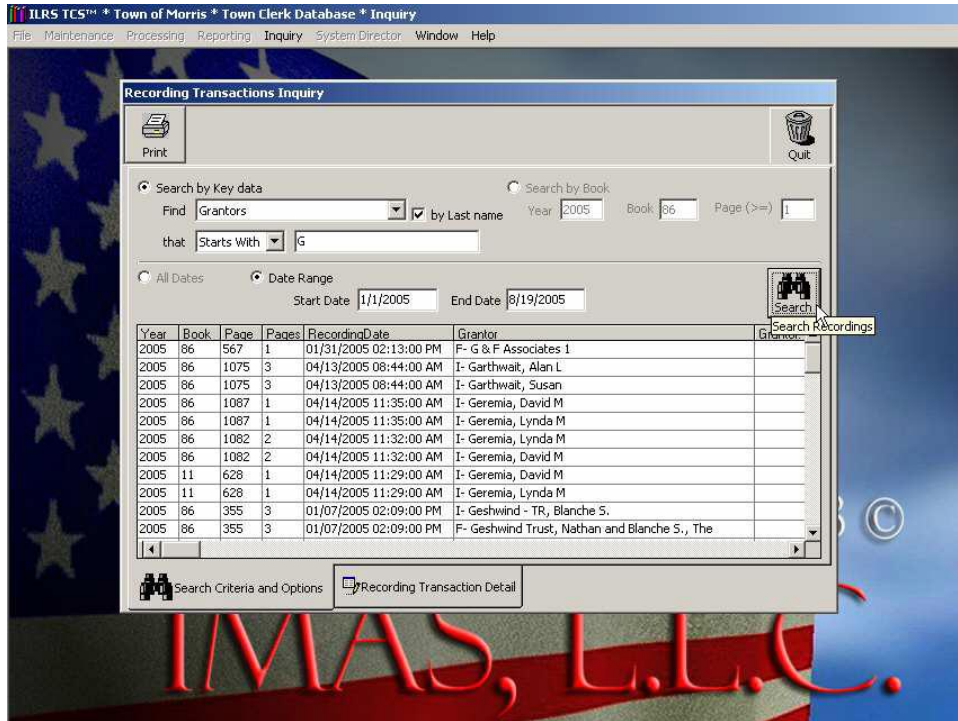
ILRS TCS™ * Town of Morris * Town Clerk Database * Inquiry

File Maintenance Processing Reporting Inquiry System Director Window Help

Recording Transactions Inquiry

Print

Quit

Search by Key data

Find Grantors

by Last name

that Starts With G

Search by Book

Year 2005 Book 86 Page (>=) 1

All Dates

Date Range

Start Date 1/1/2005 End Date 8/19/2005

Search

Search Recordings

| Year | Book | Page | Pages | RecordingDate | Grantor | Grantor |
|---|---|---|---|---|---|---|
| 2005 | 86 | 567 | 1 | 01/31/2005 02:13:00 PM | F- G & F Associates 1 | |
| 2005 | 86 | 1075 | 3 | 04/13/2005 08:44:00 AM | I- Garthwait, Alan L | |
| 2005 | 86 | 1075 | 3 | 04/13/2005 08:44:00 AM | I- Garthwait, Susan | |
| 2005 | 86 | 1087 | 1 | 04/14/2005 11:35:00 AM | I- Geremia, David M | |
| 2005 | 86 | 1087 | 1 | 04/14/2005 11:35:00 AM | I- Geremia, Lynda M | |
| 2005 | 86 | 1082 | 2 | 04/14/2005 11:32:00 AM | I- Geremia, Lynda M | |
| 2005 | 86 | 1082 | 2 | 04/14/2005 11:32:00 AM | I- Geremia, David M | |
| 2005 | 11 | 628 | 1 | 04/14/2005 11:29:00 AM | I- Geremia, David M | |
| 2005 | 11 | 628 | 1 | 04/14/2005 11:29:00 AM | I- Geremia, Lynda M | |
| 2005 | 86 | 355 | 3 | 01/07/2005 02:09:00 PM | I- Geshwind - TR, Blanche S. | |
| 2005 | 86 | 355 | 3 | 01/07/2005 02:09:00 PM | F- Geshwind Trust, Nathan and Blanche S., The | |

Search Criteria and Options

Recording Transaction Detail

IMAS, L.L.C. ©